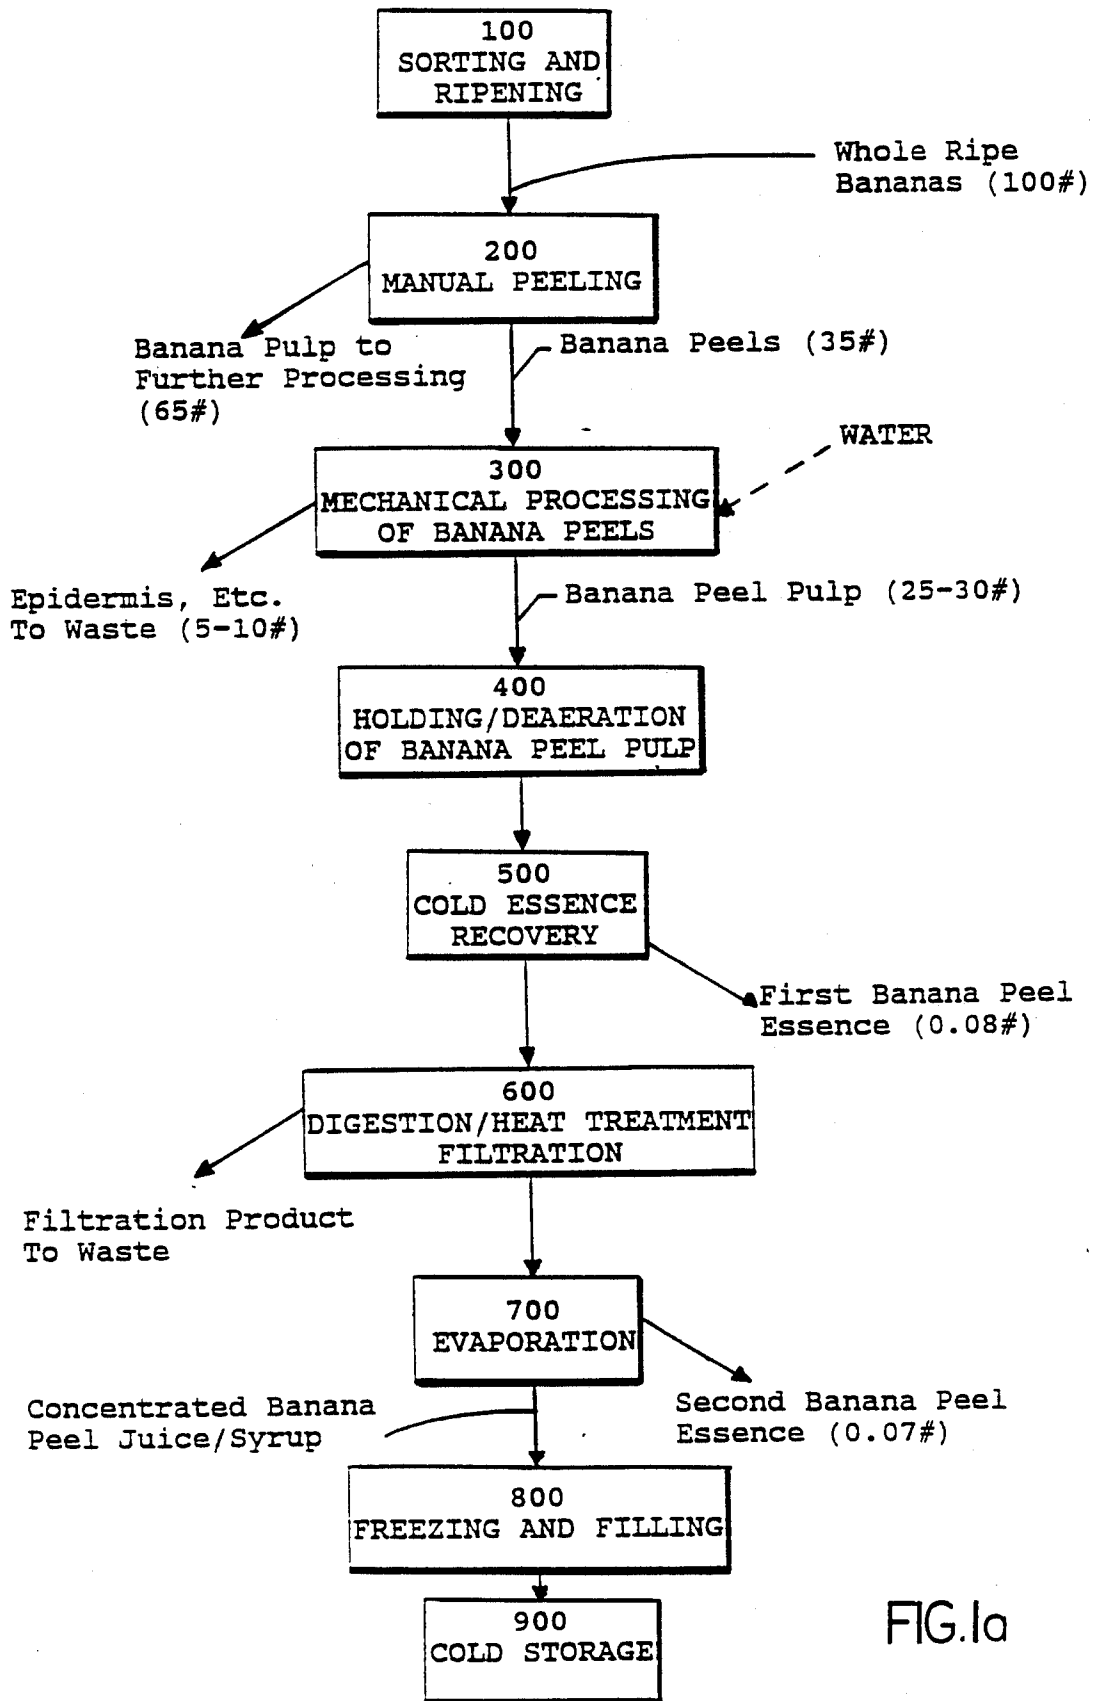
100
SORTING AND RIPENING

Whole Ripe Bananas (100#)

200
MANUAL PEELING

Banana Pulp to Further Processing (65#)

Banana Peels (35#)

WATER

300
MECHANICAL PROCESSING OF BANANA PEELS

Epidermis, Etc. To Waste (5-10#)

Banana Peel Pulp (25-30#)

400
HOLDING/DEAERATION OF BANANA PEEL PULP

500
COLD ESSENCE RECOVERY

First Banana Peel Essence (0.08#)

600
DIGESTION/HEAT TREATMENT FILTRATION

Filtration Product To Waste

700
EVAPORATION

Concentrated Banana Peel Juice/Syrup

Second Banana Peel Essence (0.07#)

800
FREEZING AND FILLING

900
COLD STORAGE

FIG.1a